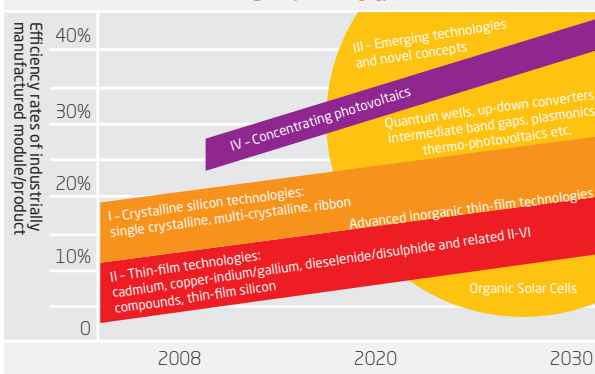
Efficiency rates of industrially manufactured module/product

40%

30%

20%

10%

0

III – Emerging technologies and novel concepts

IV – Concentrating photovoltaics

Quantum wells, up-down converters intermediate band gaps, plasmonics thermo-photovoltaics etc.

I – Crystalline silicon technologies: single crystalline, multi-crystalline, ribbon

Advanced inorganic thin-film technologies

II – Thin-film technologies: cadmium, copper-indium/gallium, dieselenide/disulphide and related II-VI compounds, thin-film silicon

Organic Solar Cells

2008

2020

2030